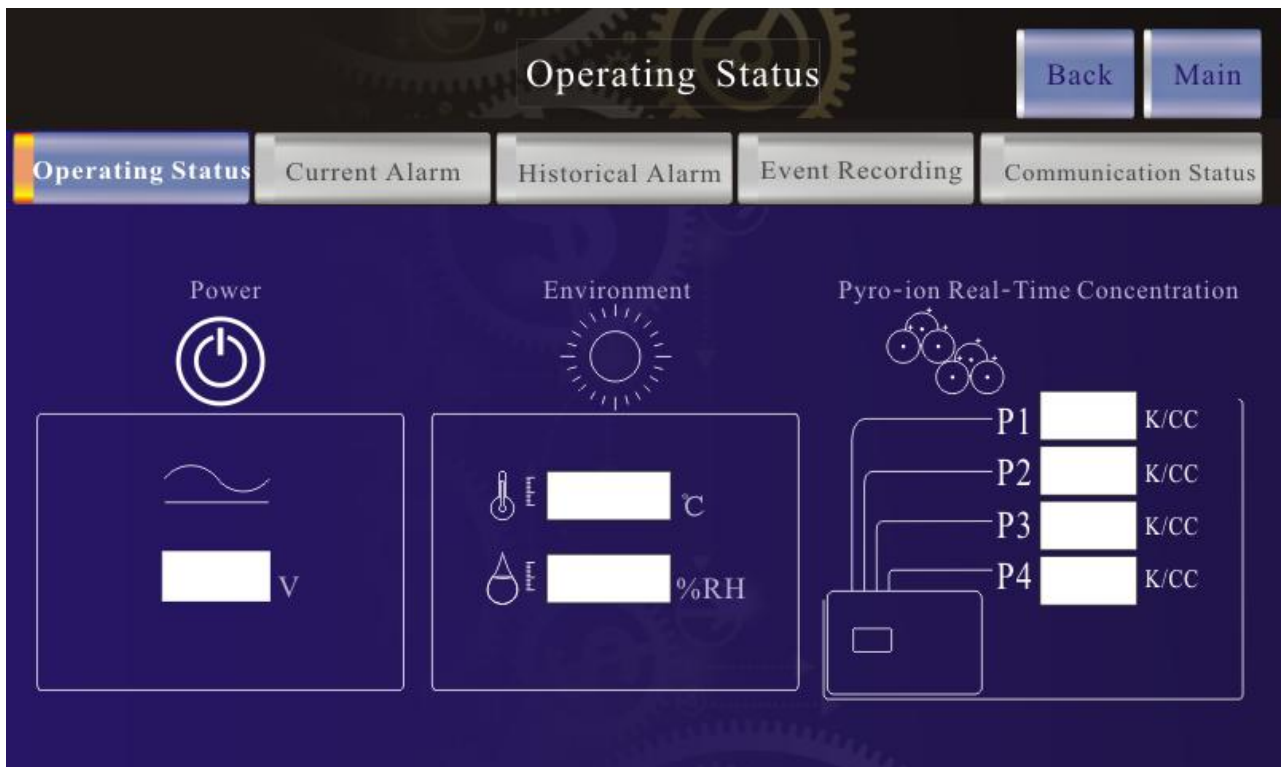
Operating Status

Back Main

Operating Status Current Alarm Historical Alarm Event Recording Communication Status

Power

V

Environment

℃

%RH

Pyro-ion Real-Time Concentration

P1 K/CC
P2 K/CC
P3 K/CC
P4 K/CC